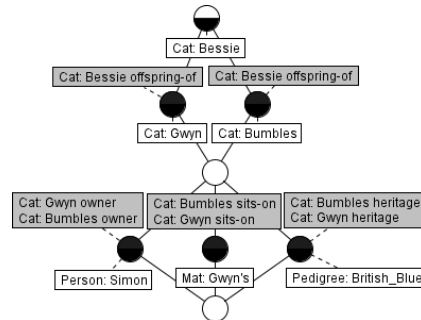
Cat: Bessie

Cat: Bessie offspring-of

Cat: Bessie offspring-of

Cat: Gwyn

Cat: Bumbles

Cat: Gwyn owner
Cat: Bumbles owner

Cat: Bumbles sits-on
Cat: Gwyn sits-on

Cat: Bumbles heritage
Cat: Gwyn heritage

Person: Simon

Mat: Gwyn's

Pedigree: British_Blue